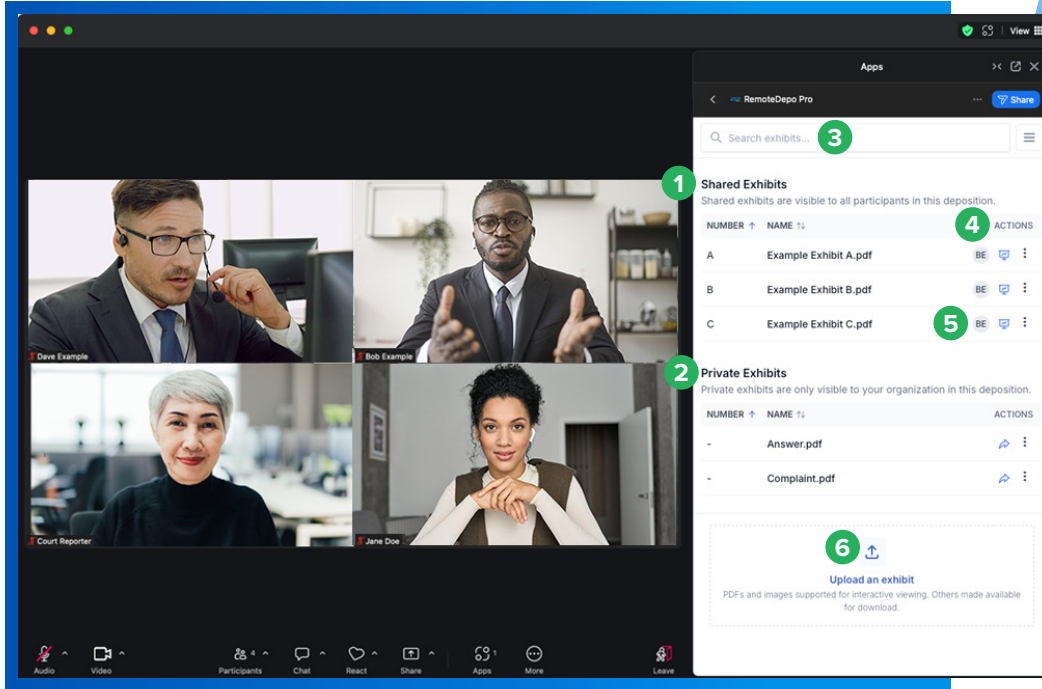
View

Apps

RemoteDepo Pro

Share

Search exhibits...

3

1

Shared Exhibits

Shared exhibits are visible to all participants in this deposition.

4

| NUMBER ↑ | NAME ⇅ | ACTIONS |
|---|---|---|
| A | Example Exhibit A.pdf | BE |
| B | Example Exhibit B.pdf | BE |
| C | Example Exhibit C.pdf | 5 BE |

2

Private Exhibits

Private exhibits are only visible to your organization in this deposition.

| NUMBER ↑ | NAME ⇅ | ACTIONS |
|---|---|---|
| - | Answer.pdf | |
| - | Complaint.pdf | |

6

Upload an exhibit

PDFs and images supported for interactive viewing. Others made available for download.

Dave Example

Bob Example

Court Reporter

Jane Doe

Audio

Video

Participants 4

Chat

React

Share

Apps 1

More

Leave